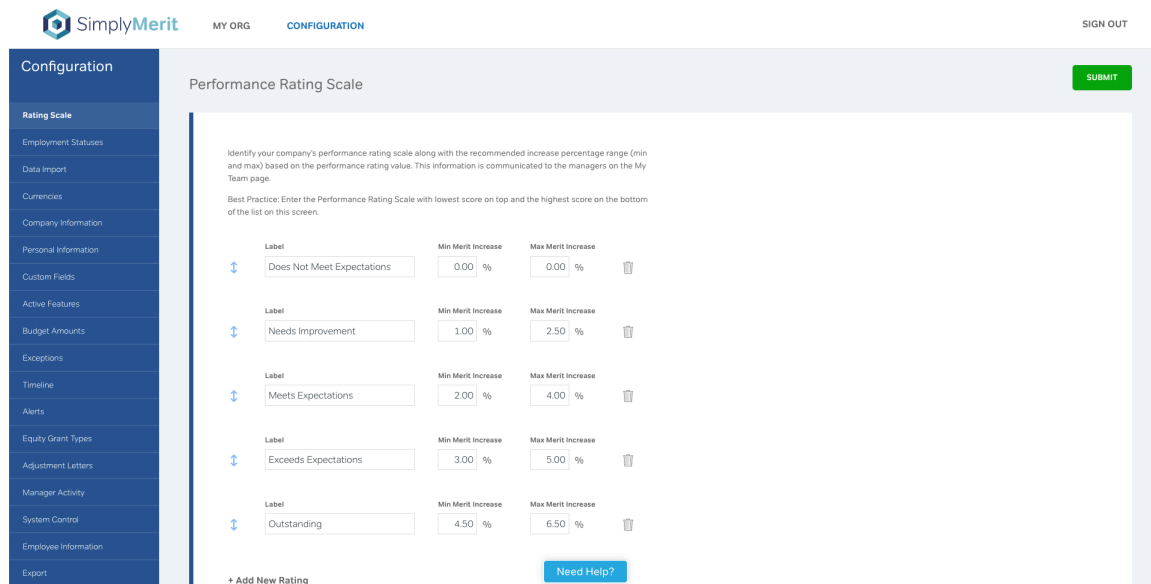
SimplyMerit MY ORG CONFIGURATION SIGN OUT

Configuration

Rating Scale
Employment Statuses
Data Import
Currencies
Company Information
Personal Information
Custom Fields
Active Features
Budget Amounts
Exceptions
Timeline
Alerts
Equity Grant Types
Adjustment Letters
Manager Activity
System Control
Employee Information
Export

Performance Rating Scale

SUBMIT

Identify your company's performance rating scale along with the recommended increase percentage range (min and max) based on the performance rating value. This information is communicated to the managers on the My Team page.

Best Practice: Enter the Performance Rating Scale with lowest score on top and the highest score on the bottom of the list on this screen.

| Label | Min Merit Increase | | Max Merit Increase | |
|---|---|---|---|---|
| Does Not Meet Expectations | 0.00 | % | 0.00 | % |
| Needs Improvement | 1.00 | % | 2.50 | % |
| Meets Expectations | 2.00 | % | 4.00 | % |
| Exceeds Expectations | 3.00 | % | 5.00 | % |
| Outstanding | 4.50 | % | 6.50 | % |

+ Add New Rating

Need Help?